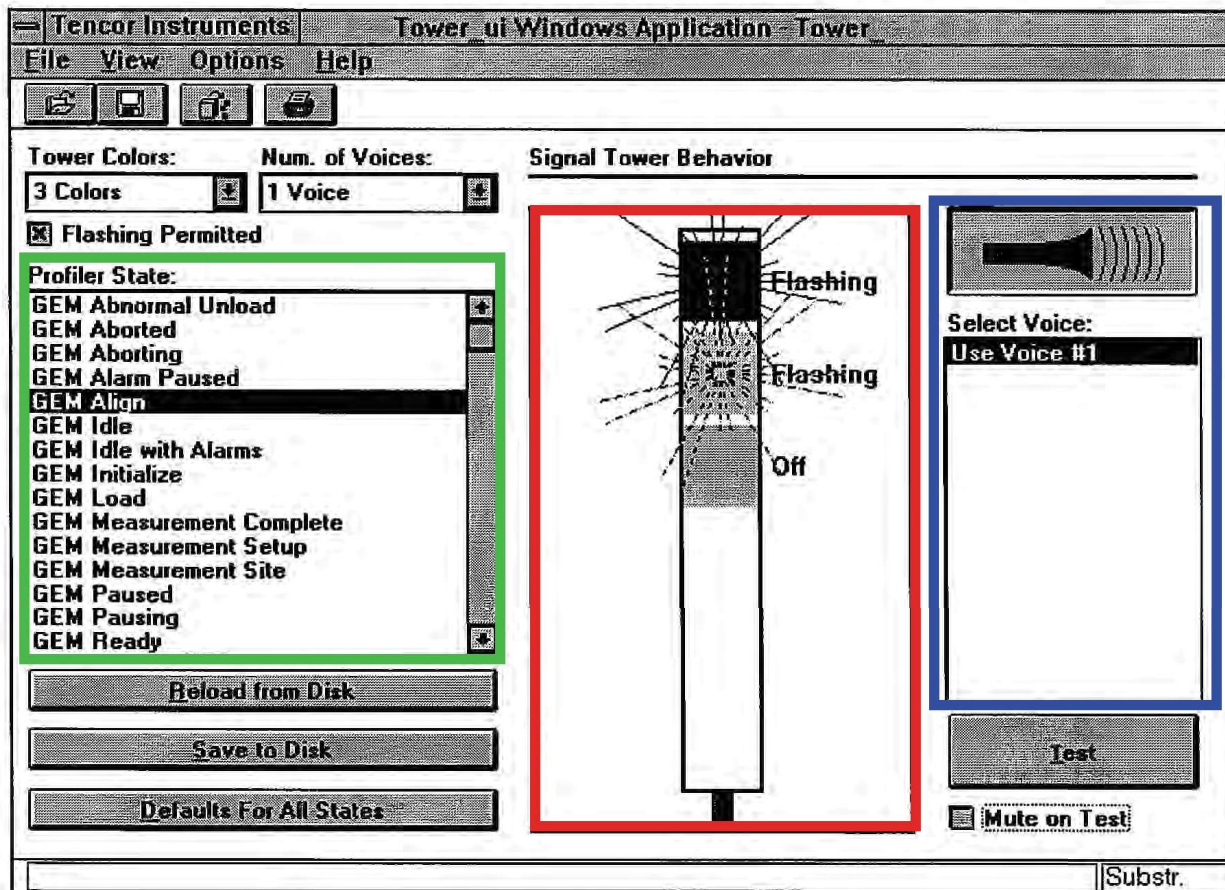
Tencor Instruments
Tower_ui Windows Application - Tower_

File View Options Help

Tower Colors:
3 Colors
Num. of Voices:
1 Voice
Flashing Permitted

Profiler State:
GEM Abnormal Unload
GEM Aborted
GEM Aborting
GEM Alarm Paused
GEM Align
GEM Idle
GEM Idle with Alarms
GEM Initialize
GEM Load
GEM Measurement Complete
GEM Measurement Setup
GEM Measurement Site
GEM Paused
GEM Pausing
GEM Ready

Reload from Disk
Save to Disk
Defaults For All States

Signal Tower Behavior
Flashing
Flashing
Off

Select Voice:
Use Voice #1
Test
Mute on Test

Substr.